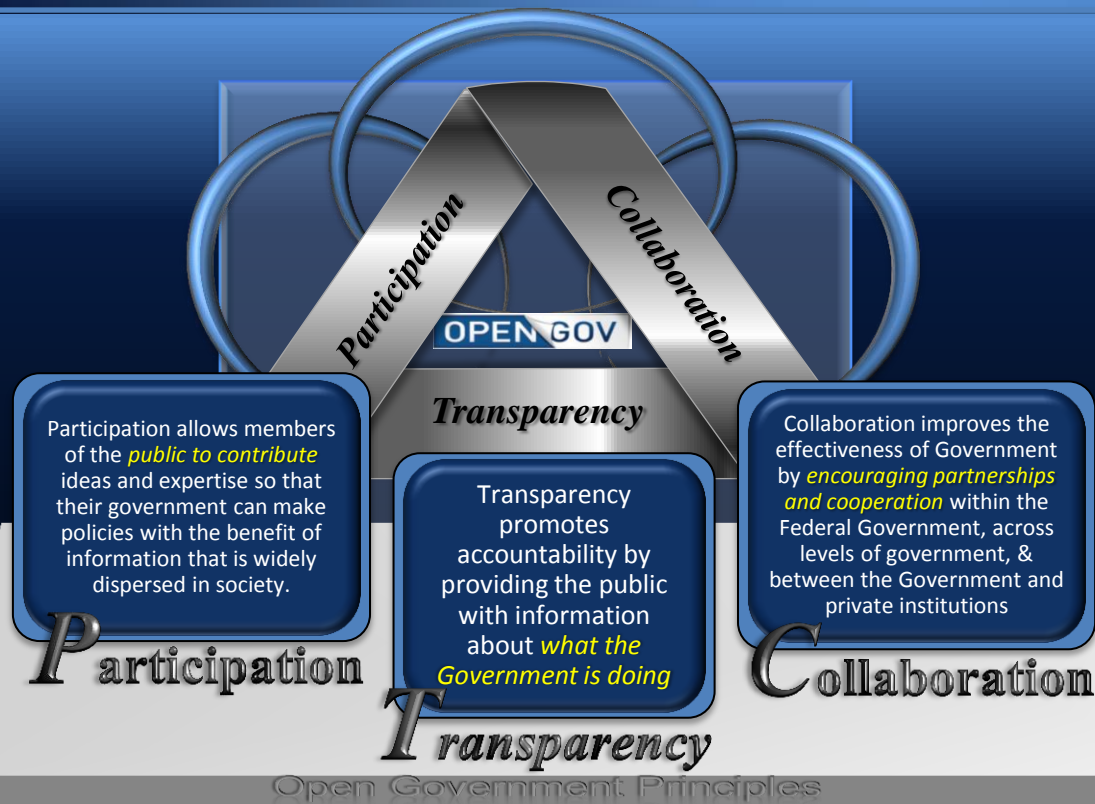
Participation

Collaboration

OPEN GOV

Transparency

Participation allows members of the *public to contribute* ideas and expertise so that their government can make policies with the benefit of information that is widely dispersed in society.

Transparency promotes accountability by providing the public with information about *what the Government is doing*

Collaboration improves the effectiveness of Government by *encouraging partnerships and cooperation* within the Federal Government, across levels of government, & between the Government and private institutions

Participation

Transparency

Collaboration

Open Government Principles